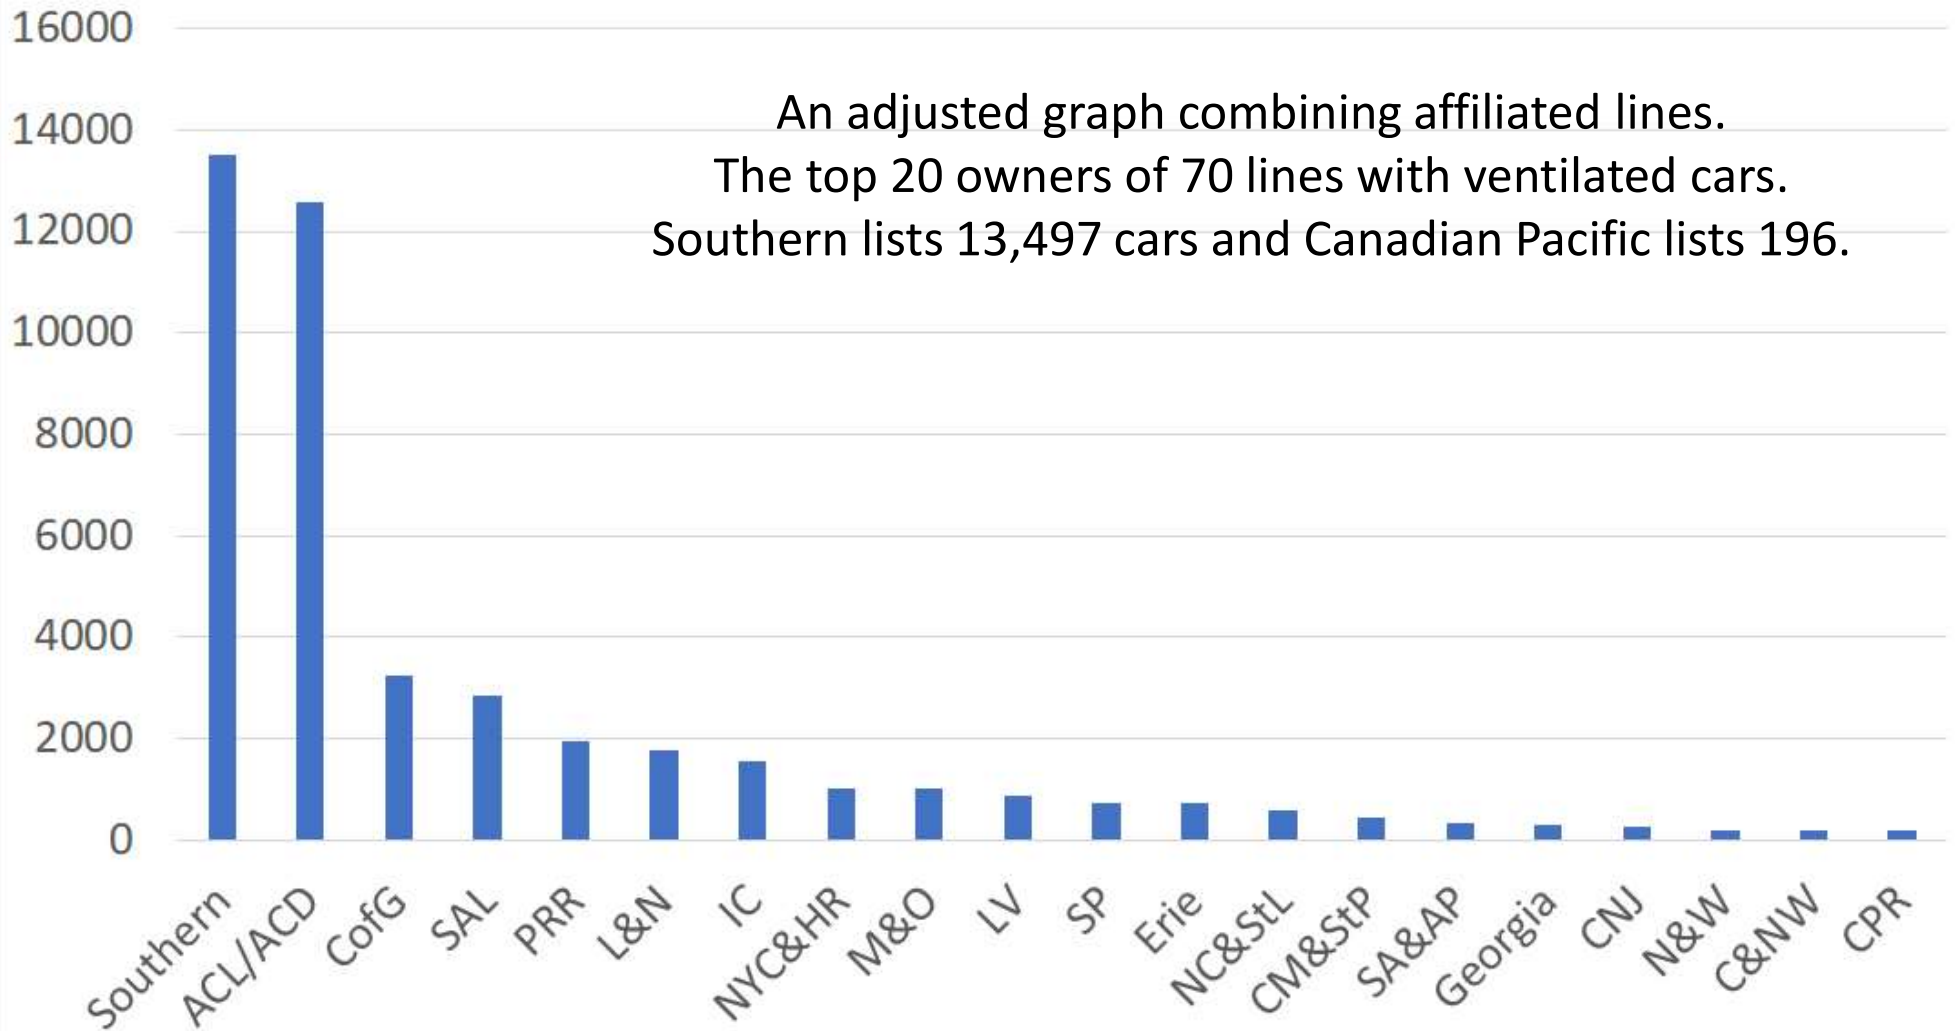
An adjusted graph combining affiliated lines.
The top 20 owners of 70 lines with ventilated cars.
Southern lists 13,497 cars and Canadian Pacific lists 196.

16000
14000
12000
10000
8000
6000
4000
2000
0

Southern
ACL/ACD
CofG
SAL
PRR
L&N
IC
NYC&HR
M&O
LV
SP
Erie
NC&StL
CM&StP
SA&AP
Georgia
CNJ
N&W
C&NW
CPR